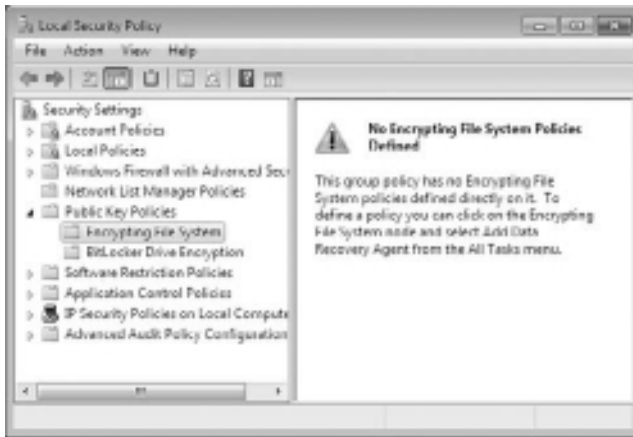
Local Security Policy

File Action View Help

Security Settings
Account Policies
Local Policies
Windows Firewall with Advanced Secu
Network List Manager Policies
Public Key Policies
Encrypting File System
BitLocker Drive Encryption
Software Restriction Policies
Application Control Policies
IP Security Policies on Local Compute
Advanced Audit Policy Configuration

No Encrypting File System Policies Defined

This group policy has no Encrypting File System policies defined directly on it. To define a policy you can click on the Encrypting File System node and select Add Data Recovery Agent from the All Tasks menu.